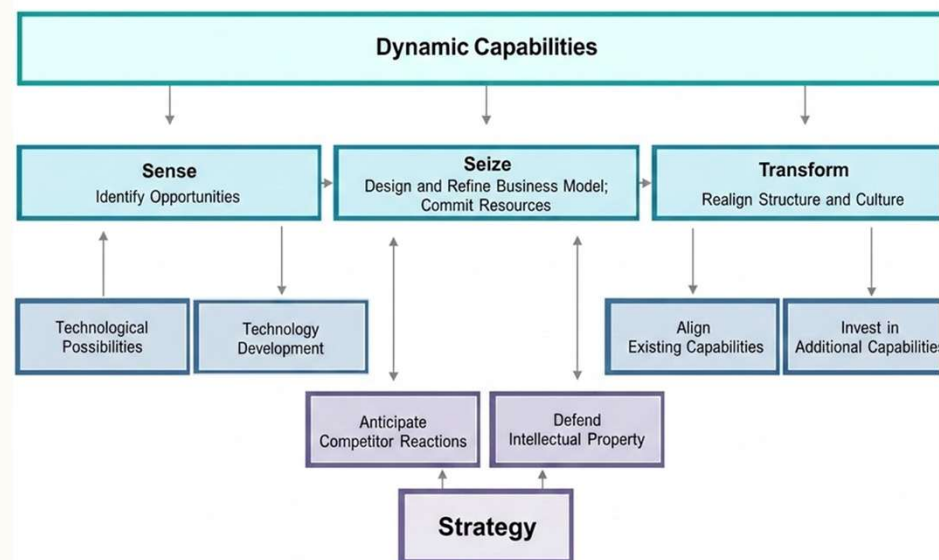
Dynamic Capabilities

Sense
Identify Opportunities

Seize
Design and Refine Business Model; Commit Resources

Transform
Realign Structure and Culture

Technological Possibilities

Technology Development

Align Existing Capabilities

Invest in Additional Capabilitie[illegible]

Anticipate Competitor Reactions

Defend Intellectual Property

Strategy